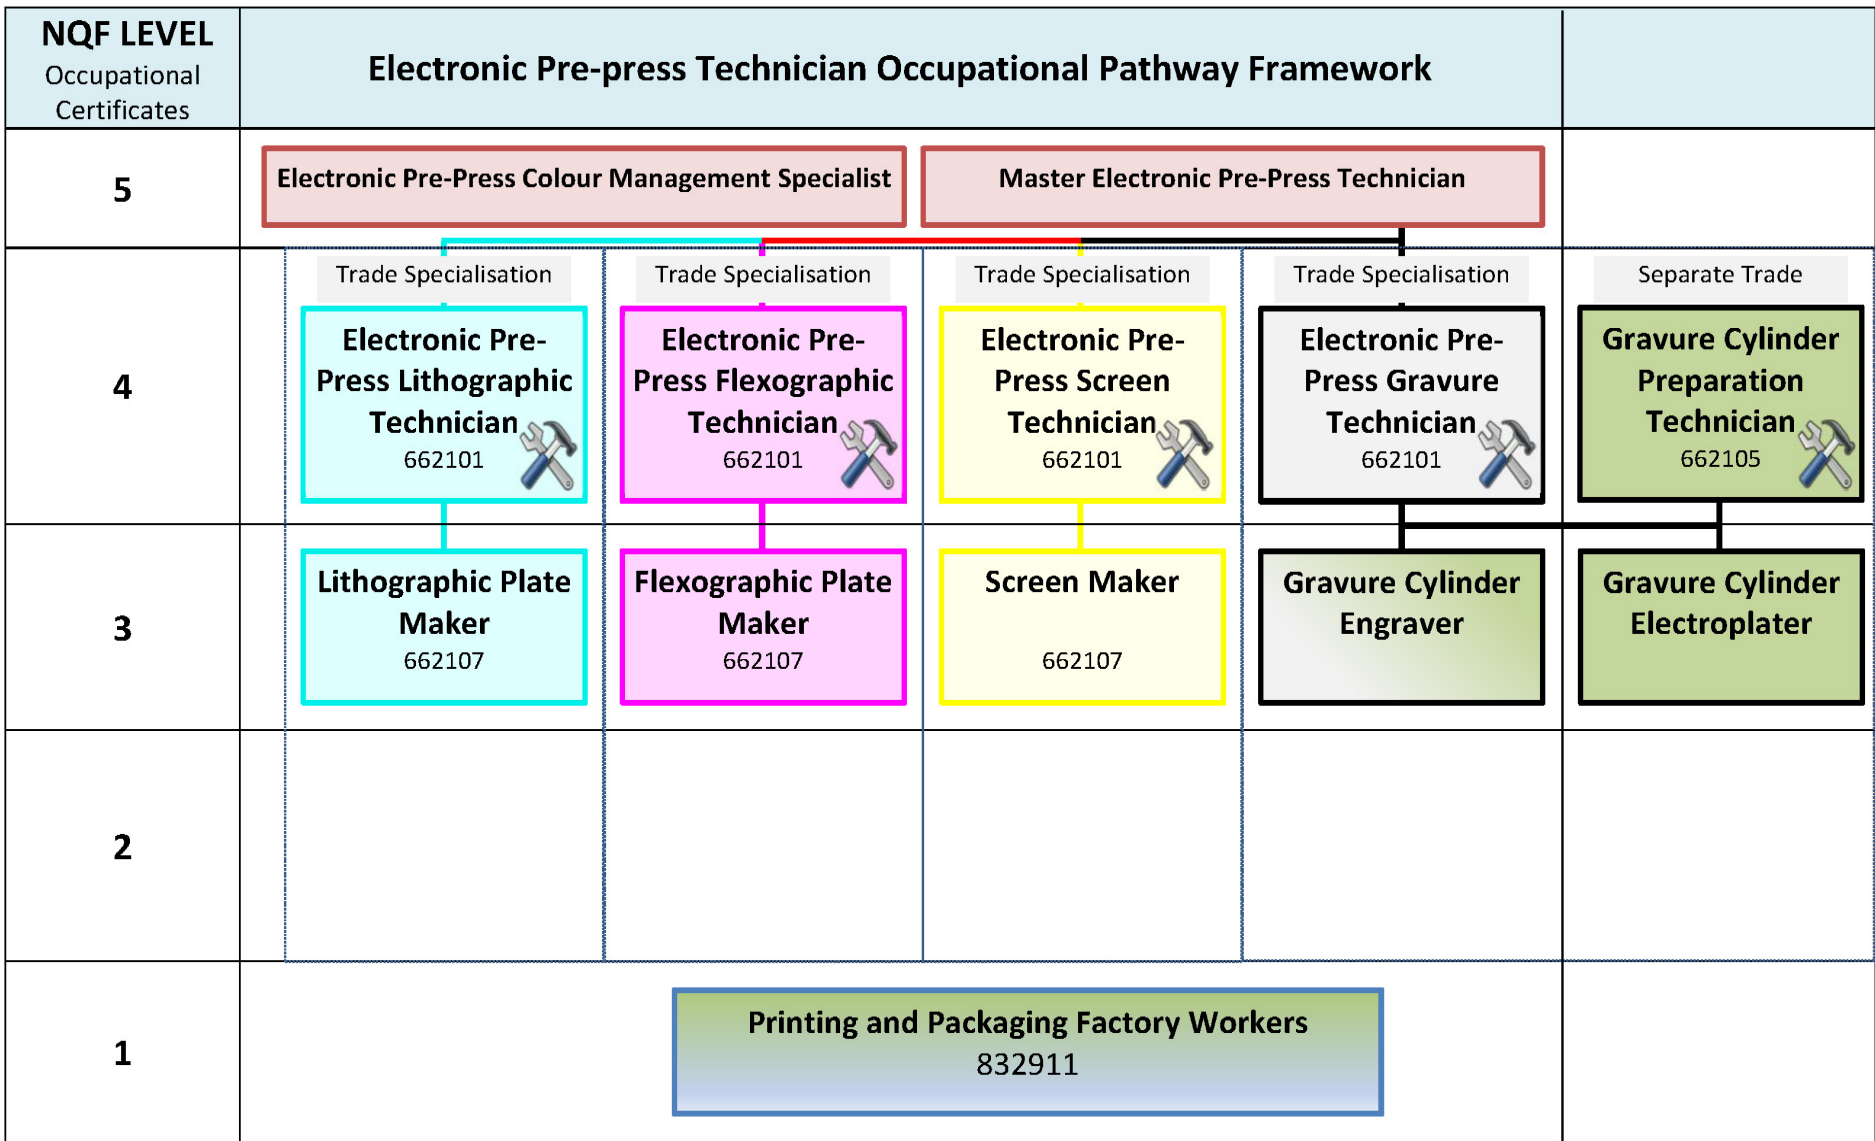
NQF LEVEL
Occupational Certificates

Electronic Pre-press Technician Occupational Pathway Framework

5

Electronic Pre-Press Colour Management Specialist

Master Electronic Pre-Press Technician

4

Trade Specialisation
Electronic Pre-Press Lithographic Technician
662101

Trade Specialisation
Electronic Pre-Press Flexographic Technician
662101

Trade Specialisation
Electronic Pre-Press Screen Technician
662101

Trade Specialisation
Electronic Pre-Press Gravure Technician
662101

Separate Trade
Gravure Cylinder Preparation Technician
662105

3

Lithographic Plate Maker
662107

Flexographic Plate Maker
662107

Screen Maker
662107

Gravure Cylinder Engraver

Gravure Cylinder Electroplater

2

1

Printing and Packaging Factory Workers
832911